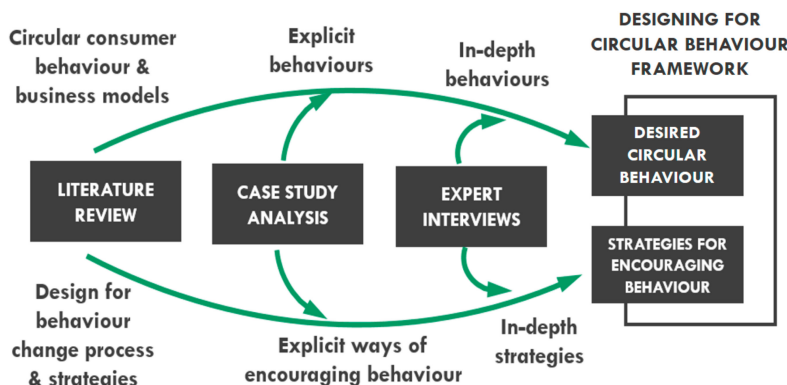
Circular consumer behaviour & business models

Explicit behaviours

In-depth behaviours

DESIGNING FOR CIRCULAR BEHAVIOUR FRAMEWORK

LITERATURE REVIEW

CASE STUDY ANALYSIS

EXPERT INTERVIEWS

DESIRED CIRCULAR BEHAVIOUR

STRATEGIES FOR ENCOURAGING BEHAVIOUR

Design for behaviour change process & strategies

Explicit ways of encouraging behaviour

In-depth strategies